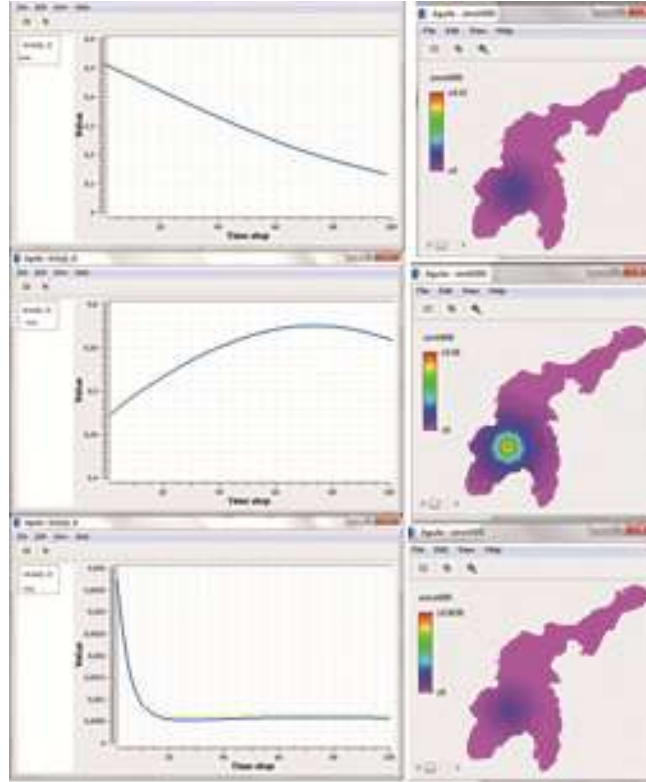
File Edit View Help

Value

Time step

figure - conc0000

File Edit View Help

conc0000

Value

Time step

figure - conc0000

File Edit View Help

conc0000

Value

Time step

figure - conc0000

File Edit View Help

conc0000